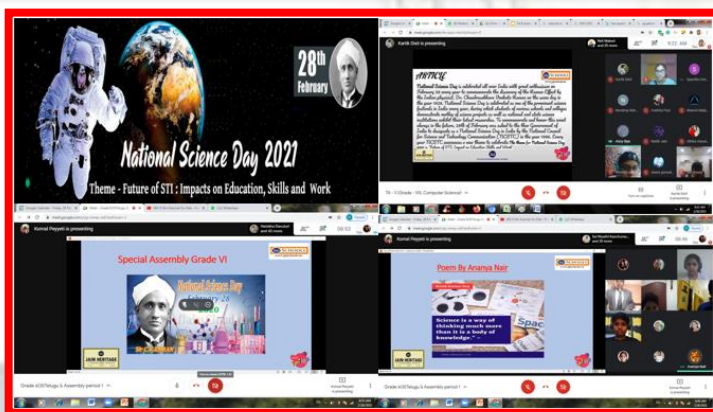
28th February

National Science Day 2021

Theme - Future of STI : Impacts on Education, Skills and Work

Kartik Dixit is presenting

ARTICLE

National Science Day is celebrated all over India with great enthusiasm on February 28 every year to commemorate the discovery of the Raman Effect by the Indian physicist, Sir Chandrasekhara Venkata Raman on this same day in the year 1928. National Science Day is celebrated as one of the prominent science festivals in India every year, during which students of various schools and colleges demonstrate various science projects as well as national and state science institutions exhibit their latest researches. To commemorate and honour this event always in the future, 28th of February was asked by the then Government of India to designate as a National Science Day in India by the National Council for Science and Technology Communication (NCSTC) in the year 1986. Every year NCSTC announces a new theme to celebrate. The theme for National Science Day 2021 is "Future of STI: Impact on Education, Skills and Work".

7A - V Grade - VIG Computer Science

Komal Peyyeti is presenting

Special Assembly Grade VI

National Science Day

JAIN HERITAGE

Grade 6C6Telugu & Assembly period 1

Komal Peyyeti is presenting

Poem By Ananya Nair

Science is a way of thinking much more than it is a body of knowledge.

JAIN HERITAGE

Grade 6C6Telugu & Assembly period 1